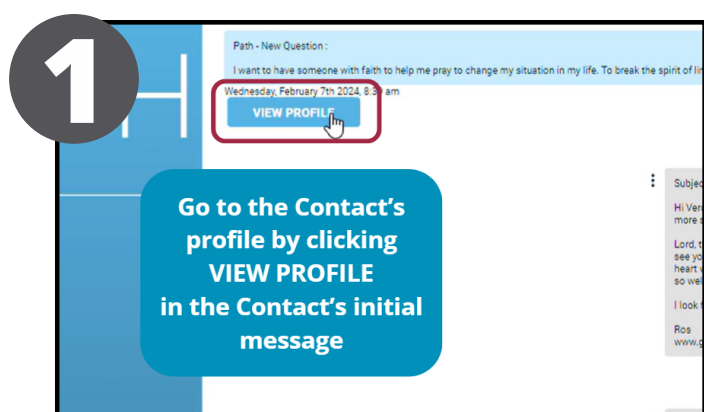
1

Path - New Question :

I want to have someone with faith to help me pray to change my situation in my life. To break the spirit of li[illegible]

Wednesday, February 7th 2024, 8:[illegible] am

VIEW PROFILE

Go to the Contact's profile by clicking VIEW PROFILE in the Contact's initial message

Subje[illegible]

Hi Ver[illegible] more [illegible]

Lord, t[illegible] see yo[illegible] heart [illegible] so we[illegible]

I look t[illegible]

Ros
www.g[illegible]